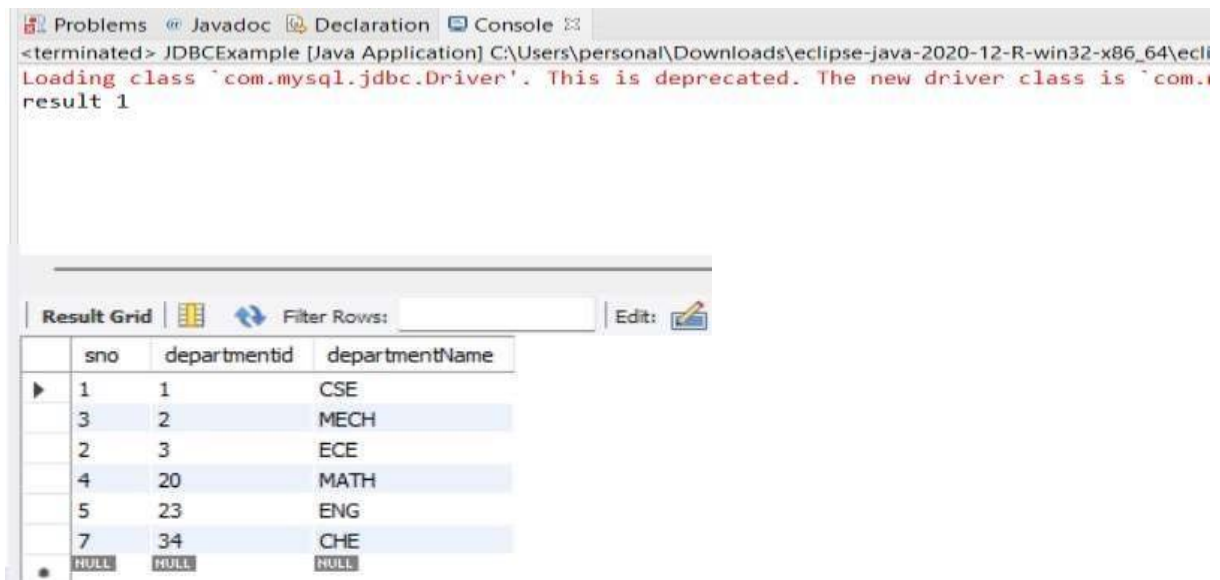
Problems Javadoc Declaration Console

<terminated> JDBCExample [Java Application] C:\Users\personal\Downloads\eclipse-java-2020-12-R-win32-x86_64\ecli

Loading class `com.mysql.jdbc.Driver'. This is deprecated. The new driver class is `com.

result 1

Result Grid | Filter Rows: | Edit:

| sno | departmentid | departmentName |
|---|---|---|
| 1 | 1 | CSE |
| 3 | 2 | MECH |
| 2 | 3 | ECE |
| 4 | 20 | MATH |
| 5 | 23 | ENG |
| 7 | 34 | CHE |
| NULL | NULL | NULL |